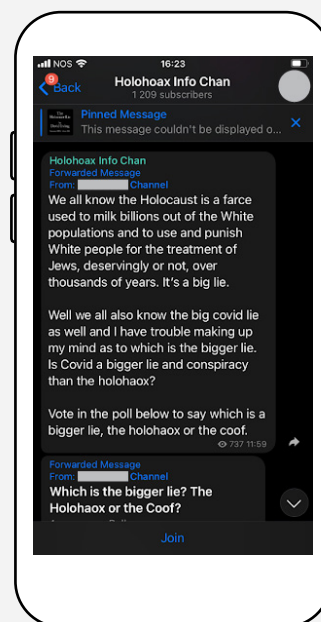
NOS 16:23

9 Back Holohoax Info Chan
1 209 subscribers

Pinned Message
This message couldn't be displayed o...

Holohoax Info Chan
Forwarded Message
From: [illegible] Channel
We all know the Holocaust is a farce used to milk billions out of the White populations and to use and punish White people for the treatment of Jews, deservingly or not, over thousands of years. It's a big lie.

Well we all also know the big covid lie as well and I have trouble making up my mind as to which is the bigger lie. Is Covid a bigger lie and conspiracy than the holohaox?

Vote in the poll below to say which is a bigger lie, the holohaox or the coof.
737 11:59

Forwarded Message
From: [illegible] Channel
Which is the bigger lie? The Holohaox or the Coof?

Join